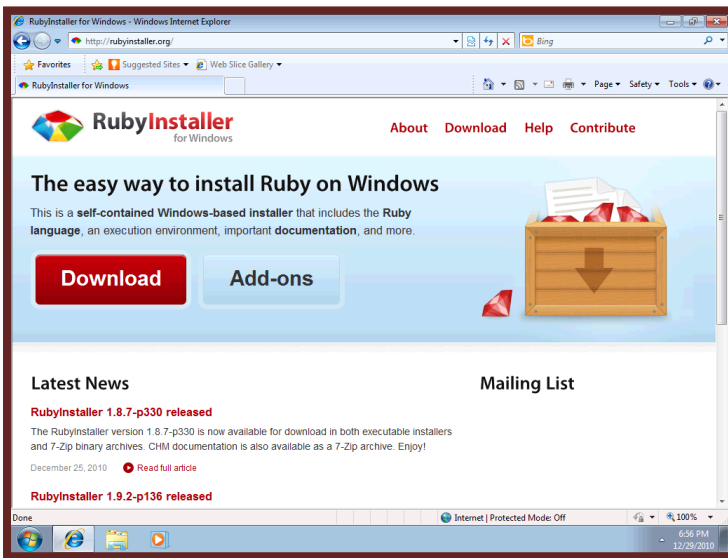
RubyInstaller for Windows - Windows Internet Explorer

http://rubyinstaller.org/

Bing

Favorites

Suggested Sites

Web Slice Gallery

RubyInstaller for Windows

Page

Safety

Tools

RubyInstaller for Windows

About Download Help Contribute

The easy way to install Ruby on Windows

This is a self-contained Windows-based installer that includes the Ruby language, an execution environment, important documentation, and more.

Download

Add-ons

Latest News

RubyInstaller 1.8.7-p330 released

The RubyInstaller version 1.8.7-p330 is now available for download in both executable installers and 7-Zip binary archives. CHM documentation is also available as a 7-Zip archive. Enjoy!

December 25, 2010 Read full article

RubyInstaller 1.9.2-p136 released

Mailing List

Done

Internet | Protected Mode: Off

100%

6:56 PM
12/29/2010